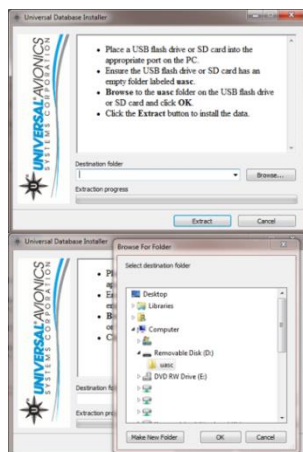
Universal Database Installer

UNIVERSAL AVIONICS SYSTEMS CORPORATION

• Place a USB flash drive or SD card into the appropriate port on the PC.
• Ensure the USB flash drive or SD card has an empty folder labeled **uasc**.
• **Browse** to the **uasc** folder on the USB flash drive or SD card and click **OK**.
• Click the **Extract** button to install the data.

Destination folder

Browse...

Extraction progress

Extract

Cancel

Universal Database Installer

UNIVERSAL AVIONICS SYSTEMS CORPORATION

• Pl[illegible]
ap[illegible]
• En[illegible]
em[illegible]
• Br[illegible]
or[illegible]
• Cl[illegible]

Destination fo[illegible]

Extraction pro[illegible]

Browse For Folder

Select destination folder

Desktop
Libraries
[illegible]
Computer
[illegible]
Removable Disk (D:)
uasc
DVD RW Drive (E:)
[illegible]

Make New Folder

OK

Cancel